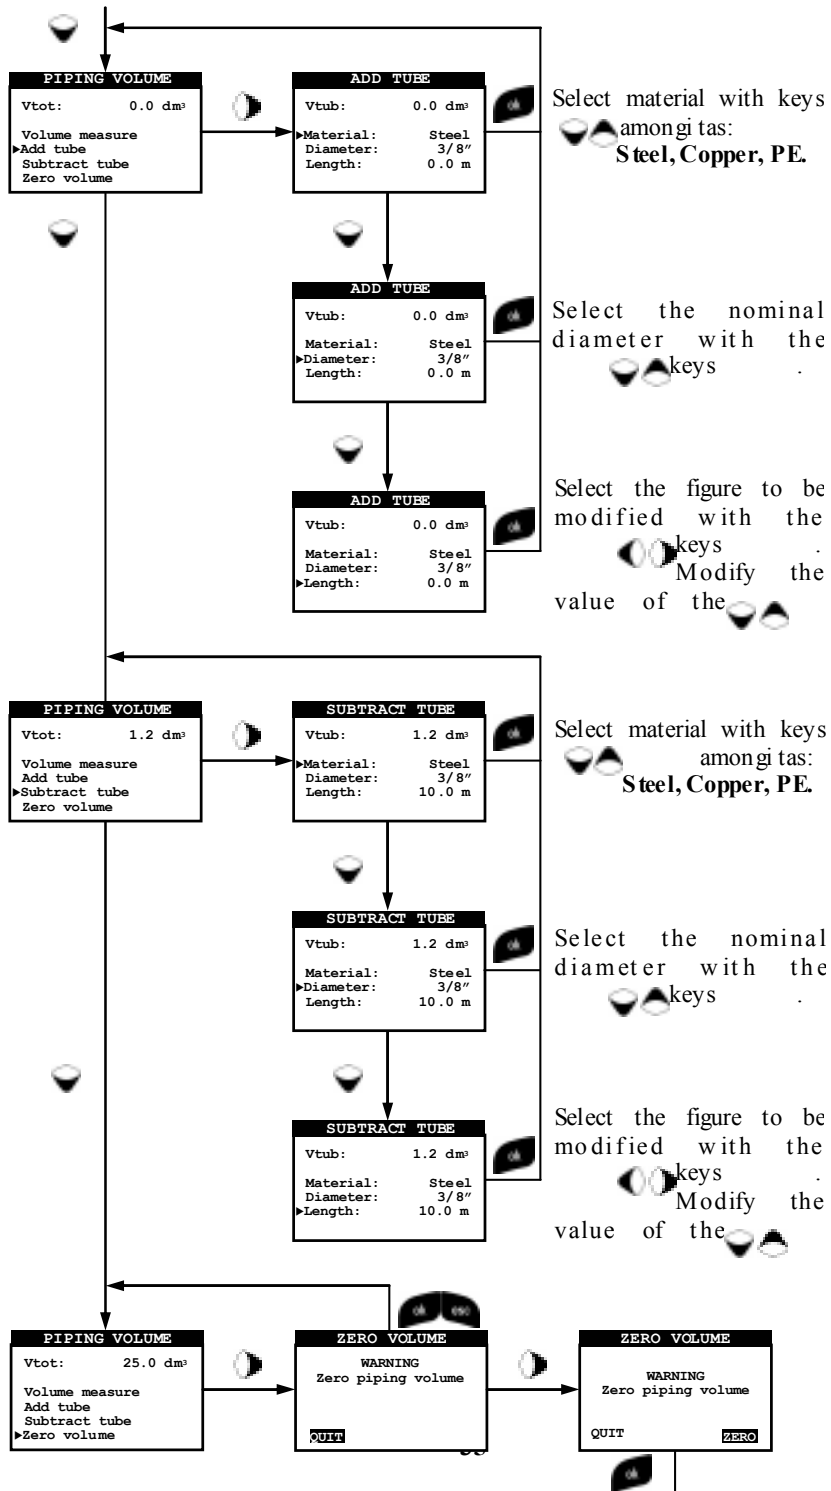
PIPING VOLUME
Vtot: 0.0 dm³
Volume measure
▶Add tube
Subtract tube
Zero volume

ADD TUBE
Vtub: 0.0 dm³
▶Material: Steel
Diameter: 3/8"
Length: 0.0 m

ok

Select material with keys amongi tas:
Steel, Copper, PE.

ADD TUBE
Vtub: 0.0 dm³
Material: Steel
▶Diameter: 3/8"
Length: 0.0 m

ok

Select the nominal diameter with the keys .

ADD TUBE
Vtub: 0.0 dm³
Material: Steel
Diameter: 3/8"
▶Length: 0.0 m

ok

Select the figure to be modified with the keys . Modify the value of the

PIPING VOLUME
Vtot: 1.2 dm³
Volume measure
Add tube
▶Subtract tube
Zero volume

SUBTRACT TUBE
Vtub: 1.2 dm³
▶Material: Steel
Diameter: 3/8"
Length: 10.0 m

ok

Select material with keys amongi tas:
Steel, Copper, PE.

SUBTRACT TUBE
Vtub: 1.2 dm³
Material: Steel
▶Diameter: 3/8"
Length: 10.0 m

ok

Select the nominal diameter with the keys .

SUBTRACT TUBE
Vtub: 1.2 dm³
Material: Steel
Diameter: 3/8"
▶Length: 10.0 m

ok

Select the figure to be modified with the keys . Modify the value of the

ok esc

PIPING VOLUME
Vtot: 25.0 dm³
Volume measure
Add tube
Subtract tube
▶Zero volume

ZERO VOLUME
WARNING
Zero piping volume
QUIT

ZERO VOLUME
WARNING
Zero piping volume
QUIT ZERO

ok